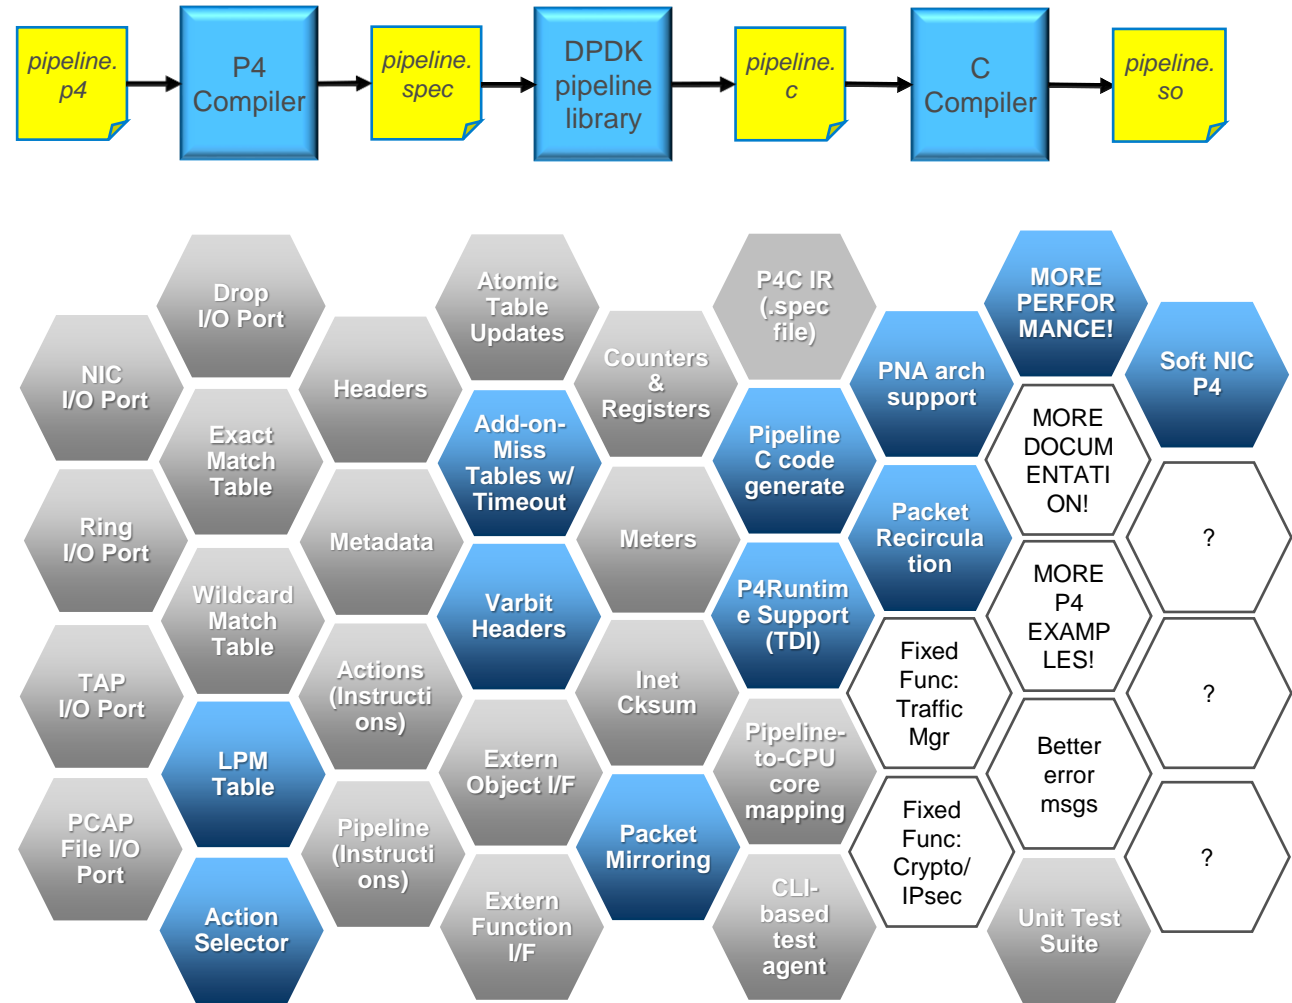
pipeline.p4

P4 Compiler

pipeline.spec

DPDK pipeline library

pipeline.c

C Compiler

pipeline.so

NIC I/O Port

Drop I/O Port

Exact Match Table

Ring I/O Port

Wildcard Match Table

TAP I/O Port

LPM Table

PCAP File I/O Port

Action Selector

Headers

Metadata

Actions (Instructions)

Pipeline (Instructions)

Atomic Table Updates

Add-on-Miss Tables w/ Timeout

Varbit Headers

Extern Object I/F

Extern Function I/F

Counters & Registers

Meters

Inet Cksum

Packet Mirroring

P4C IR (.spec file)

Pipeline C code generate

P4Runtime Support (TDI)

Pipeline-to-CPU core mapping

CLI-based test agent

PNA arch support

Packet Recirculation

Fixed Func: Traffic Mgr

Fixed Func: Crypto/ IPsec

MORE PERFORMANCE!

MORE DOCUMENTATION!

MORE P4 EXAMPLES!

Better error msgs

Unit Test Suite

Soft NIC P4

?

?

?